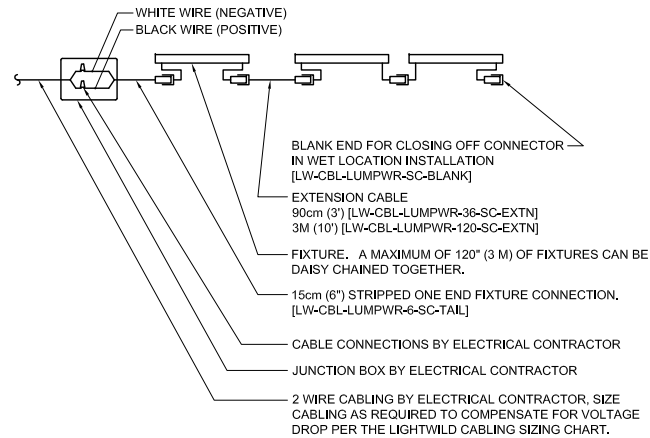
WHITE WIRE (NEGATIVE)
BLACK WIRE (POSITIVE)

BLANK END FOR CLOSING OFF CONNECTOR IN WET LOCATION INSTALLATION [LW-CBL-LUMPWR-SC-BLANK]

EXTENSION CABLE
90cm (3') [LW-CBL-LUMPWR-36-SC-EXTN]
3M (10') [LW-CBL-LUMPWR-120-SC-EXTN]

FIXTURE. A MAXIMUM OF 120" (3 M) OF FIXTURES CAN BE DAISY CHAINED TOGETHER.

15cm (6") STRIPPED ONE END FIXTURE CONNECTION. [LW-CBL-LUMPWR-6-SC-TAIL]

CABLE CONNECTIONS BY ELECTRICAL CONTRACTOR

JUNCTION BOX BY ELECTRICAL CONTRACTOR

2 WIRE CABLING BY ELECTRICAL CONTRACTOR, SIZE CABLING AS REQUIRED TO COMPENSATE FOR VOLTAGE DROP PER THE LIGHTWILD CABLING SIZING CHART.